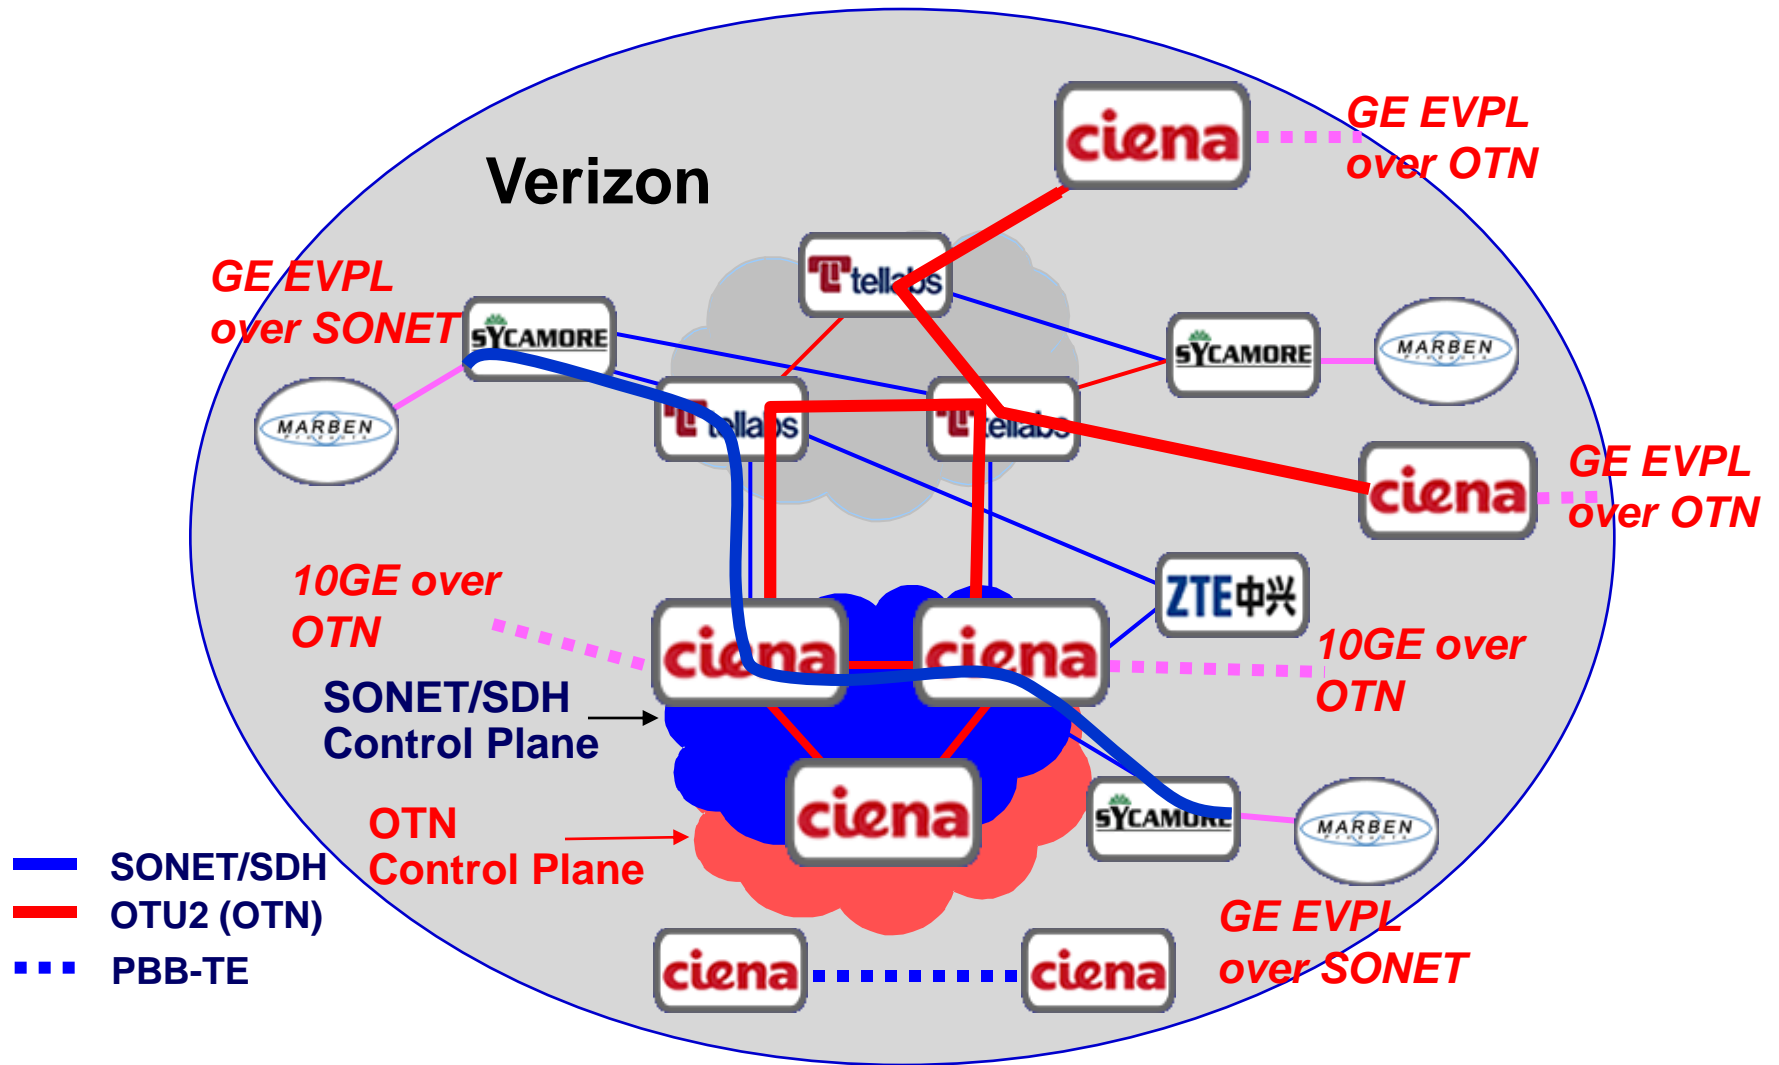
Verizon

ciena

GE EVPL over OTN

tellabs

GE EVPL over SONET

SYCAMORE

SYCAMORE

MARBEN

MARBEN

tellabs

tellabs

ciena

GE EVPL over OTN

ZTE中兴

10GE over OTN

ciena

ciena

10GE over OTN

SONET/SDH Control Plane

ciena

SYCAMORE

MARBEN

OTN Control Plane

SONET/SDH

OTU2 (OTN)

PBB-TE

GE EVPL over SONET

ciena

ciena